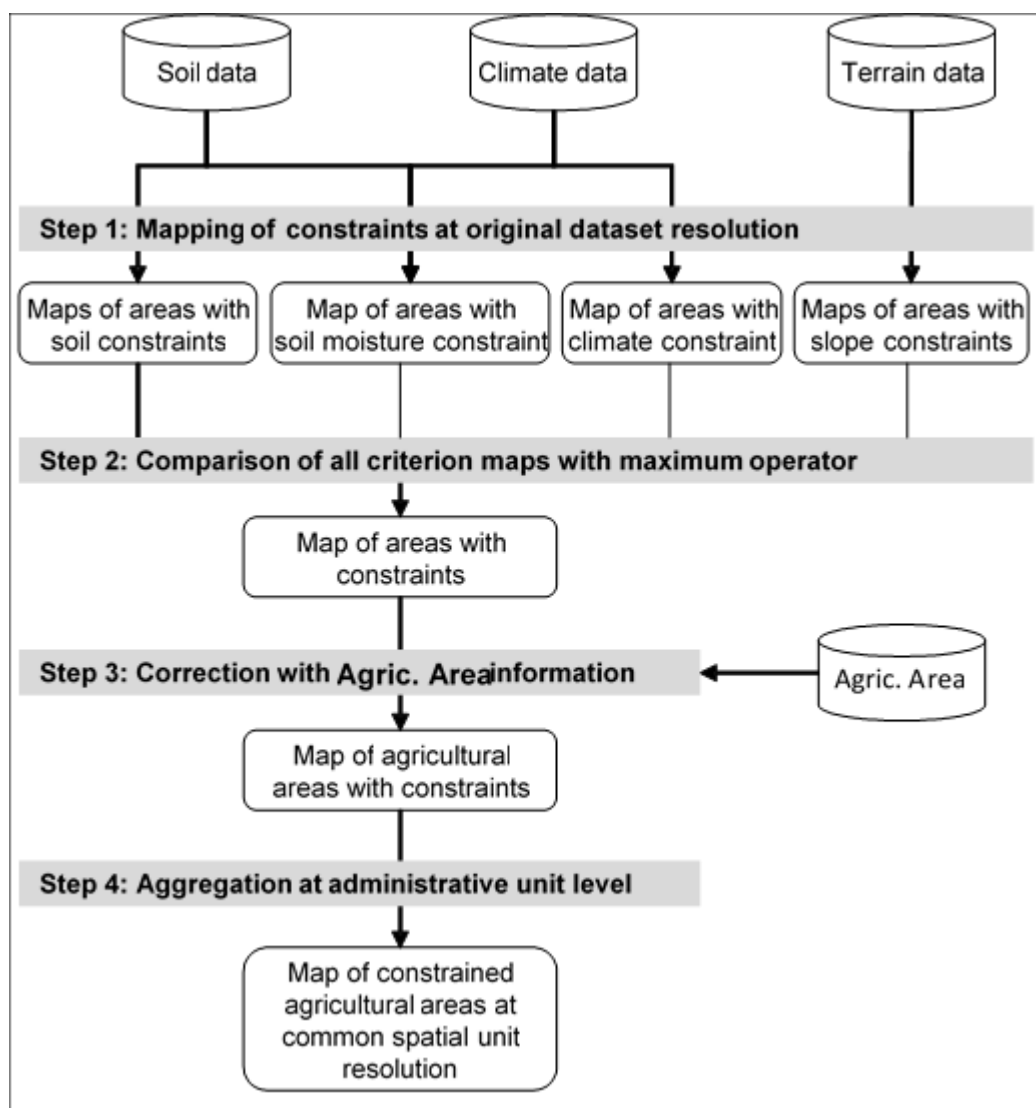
Soil data

Climate data

Terrain data

Step 1: Mapping of constraints at original dataset resolution

Maps of areas with soil constraints

Map of areas with soil moisture constraint

Map of areas with climate constraint

Maps of areas with slope constraints

Step 2: Comparison of all criterion maps with maximum operator

Map of areas with constraints

Step 3: Correction with Agric. Areainformation

Agric. Area

Map of agricultural areas with constraints

Step 4: Aggregation at administrative unit level

Map of constrained agricultural areas at common spatial unit resolution